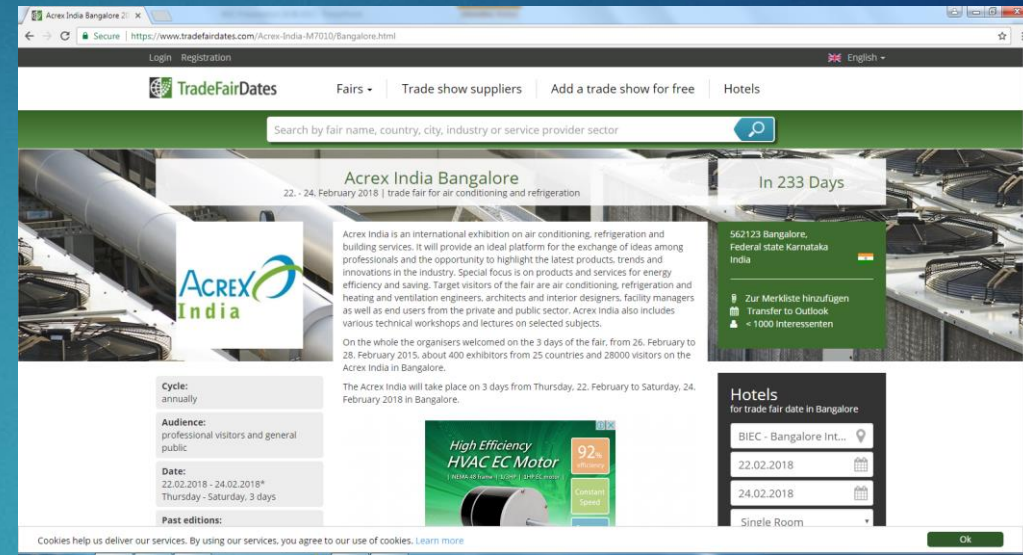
Acrex India Bangalore 20 ×

Secure | https://www.tradefairdates.com/Acrex-India-M7010/Bangalore.html

Login Registration

English

TradeFairDates

Fairs Trade show suppliers Add a trade show for free Hotels

Search by fair name, country, city, industry or service provider sector

Acrex India Bangalore
22. - 24. February 2018 | trade fair for air conditioning and refrigeration

In 233 Days

ACREX India

Acrex India is an international exhibition on air conditioning, refrigeration and building services. It will provide an ideal platform for the exchange of ideas among professionals and the opportunity to highlight the latest products, trends and innovations in the industry. Special focus is on products and services for energy efficiency and saving. Target visitors of the fair are air conditioning, refrigeration and heating and ventilation engineers, architects and interior designers, facility managers as well as end users from the private and public sector. Acrex India also includes various technical workshops and lectures on selected subjects.

On the whole the organisers welcomed on the 3 days of the fair, from 26. February to 28. February 2015, about 400 exhibitors from 25 countries and 28000 visitors on the Acrex India in Bangalore.

The Acrex India will take place on 3 days from Thursday, 22. February to Saturday, 24. February 2018 in Bangalore.

562123 Bangalore, Federal state Karnataka India

Zur Merkliste hinzufügen
Transfer to Outlook
< 1000 Interessenten

Cycle:
annually

Audience:
professional visitors and general public

Date:
22.02.2018 - 24.02.2018*
Thursday - Saturday, 3 days

Past editions:

High Efficiency HVAC EC Motor
92% efficiency
Constant Speed

Hotels
for trade fair date in Bangalore

BIEC - Bangalore Int...
22.02.2018
24.02.2018
Single Room

Cookies help us deliver our services. By using our services, you agree to our use of cookies. Learn more

Ok